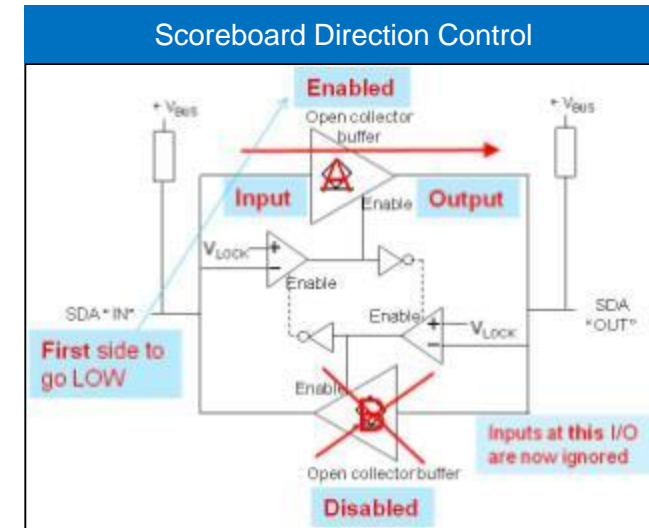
Scoreboard Direction Control

Enabled

+ $V_{BUS}$

Open collector buffer

+ $V_{BUS}$

A

Input

Enable

Output

$V_{LOCK}$

+

−

Enable

SDA "IN"

Enable

+

−

$V_{LOCK}$

SDA "OUT"

First side to go LOW

Enable

B

Inputs at this I/O are now ignored

Open collector buffer

Disabled